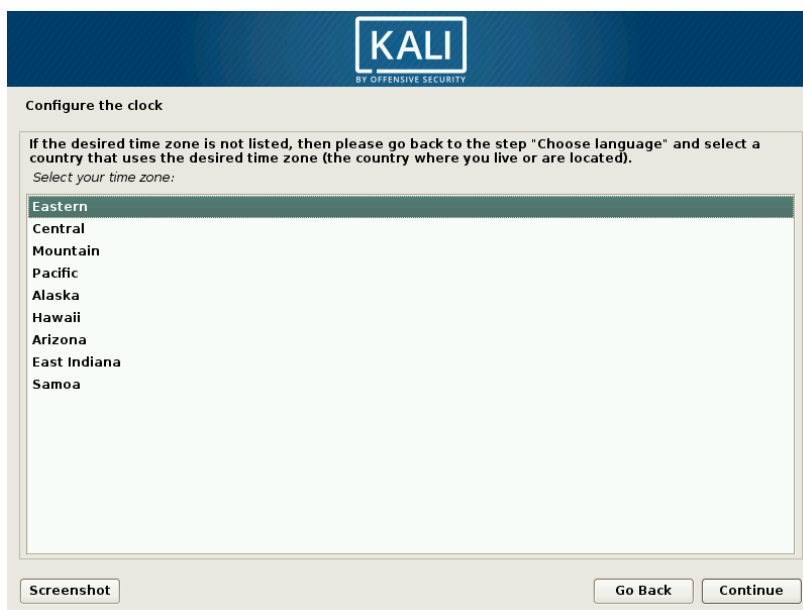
KALI
BY OFFENSIVE SECURITY

Configure the clock

If the desired time zone is not listed, then please go back to the step "Choose language" and select a country that uses the desired time zone (the country where you live or are located).

Select your time zone:

Eastern
Central
Mountain
Pacific
Alaska
Hawaii
Arizona
East Indiana
Samoa

Screenshot

Go Back

Continue